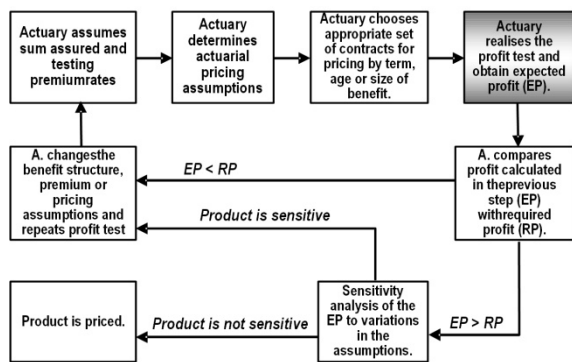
Actuary assumes sum assured and testing premiumrates

Actuary determines actuarial pricing assumptions

Actuary chooses appropriate set of contracts for pricing by term, age or size of benefit.

Actuary realises the profit test and obtain expected profit (EP).

A. compares profit calculated in theprevious step (EP) withrequired profit (RP).

EP < RP

A. changesthe benefit structure, premium or pricing assumptions and repeats profit test

Product is sensitive

EP > RP

Sensitivity analysis of the EP to variations in the assumptions.

Product is not sensitive

Product is priced.